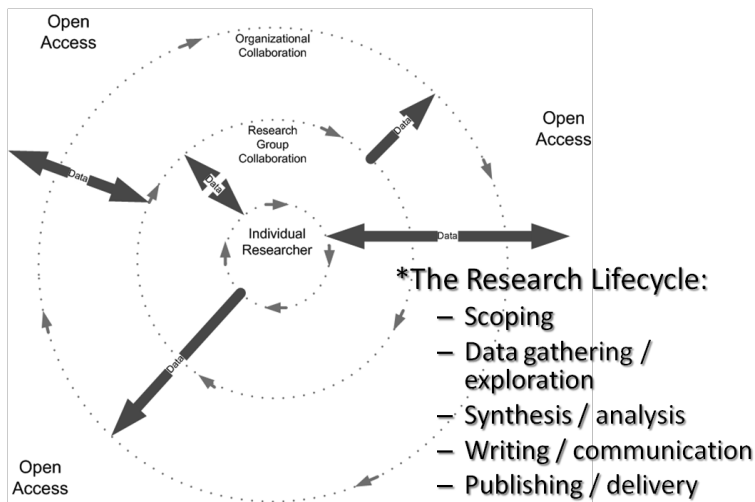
Open Access

Organizational Collaboration

Open Access

Research Group Collaboration

Data

Data

Data

Individual Researcher

Data

Data

*The Research Lifecycle:
– Scoping
– Data gathering / exploration
– Synthesis / analysis
– Writing / communication
– Publishing / delivery

Open Access